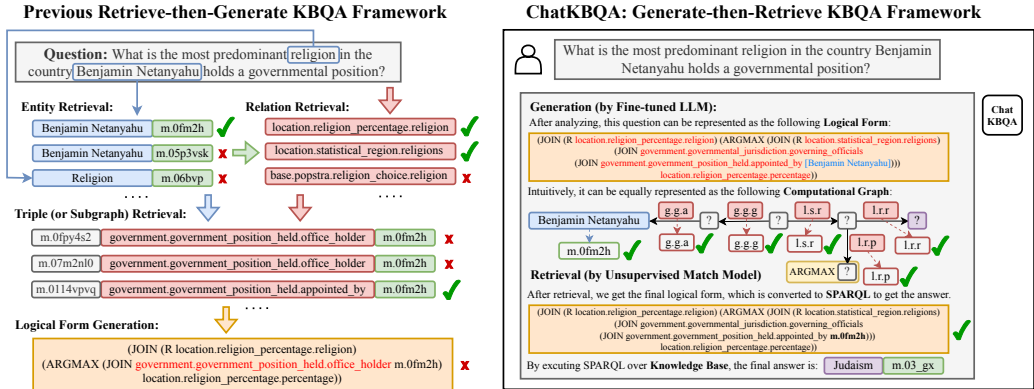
Previous Retrieve-then-Generate KBQA Framework

Question: What is the most predominant religion in the country Benjamin Netanyahu holds a governmental position?

Entity Retrieval:

Benjamin Netanyahu | m.0fm2h
Benjamin Netanyahu | m.05p3vsk
Religion | m.06bvp
....

Relation Retrieval:

location.religion_percentage.religion
location.statistical_region.religions
base.popstra.religion_choice.religion
....

Triple (or Subgraph) Retrieval:

m.0fpy4s2 | government.government_position_held.office_holder | m.0fm2h
m.07m2nl0 | government.government_position_held.office_holder | m.0fm2h
m.0114vpvq | government.government_position_held.appointed_by | m.0fm2h
....

Logical Form Generation:

(JOIN (R location.religion_percentage.religion) (ARGMAX (JOIN government.government_position_held.office_holder m.0fm2h) location.religion_percentage.percentage))

ChatKBQA: Generate-then-Retrieve KBQA Framework

What is the most predominant religion in the country Benjamin Netanyahu holds a governmental position?

Chat KBQA

Generation (by Fine-tuned LLM):
After analyzing, this question can be represented as the following Logical Form:

(JOIN (R location.religion_percentage.religion) (ARGMAX (JOIN (R location.statistical_region.religions) (JOIN government.governmental_jurisdiction.governing_officials (JOIN government.government_position_held.appointed_by [Benjamin Netanyahu]))) location.religion_percentage.percentage))

Intuitively, it can be equally represented as the following Computational Graph:

Benjamin Netanyahu
m.0fm2h
g.g.a
g.g.a
?
g.g.g
g.g.g
?
l.s.r
l.s.r
?
l.r.r
l.r.r
?
l.r.p
l.r.p
ARGMAX
?

Retrieval (by Unsupervised Match Model)
After retrieval, we get the final logical form, which is converted to SPARQL to get the answer.

(JOIN (R location.religion_percentage.religion) (ARGMAX (JOIN (R location.statistical_region.religions) (JOIN government.governmental_jurisdiction.governing_officials (JOIN government.government_position_held.appointed_by m.0fm2h))) location.religion_percentage.percentage))

By excuting SPARQL over Knowledge Base, the final answer is: Judaism | m.03_gx